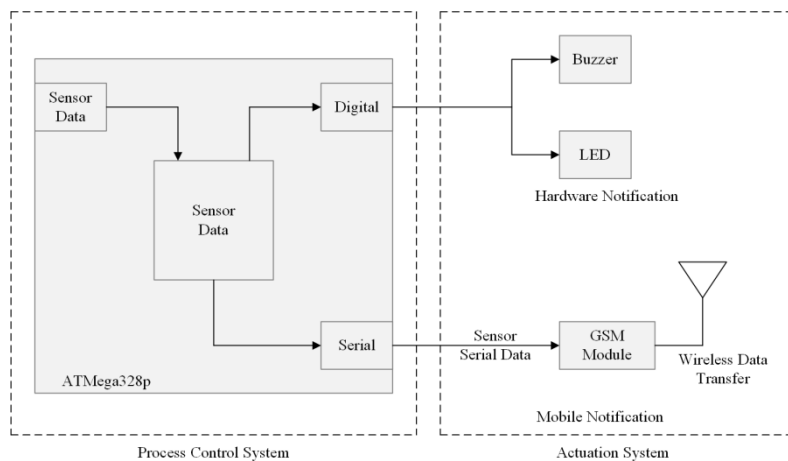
Sensor Data

Sensor Data

Digital

Serial

ATMega328p

Buzzer

LED

Hardware Notification

Sensor Serial Data

GSM Module

Wireless Data Transfer

Mobile Notification

Process Control System

Actuation System